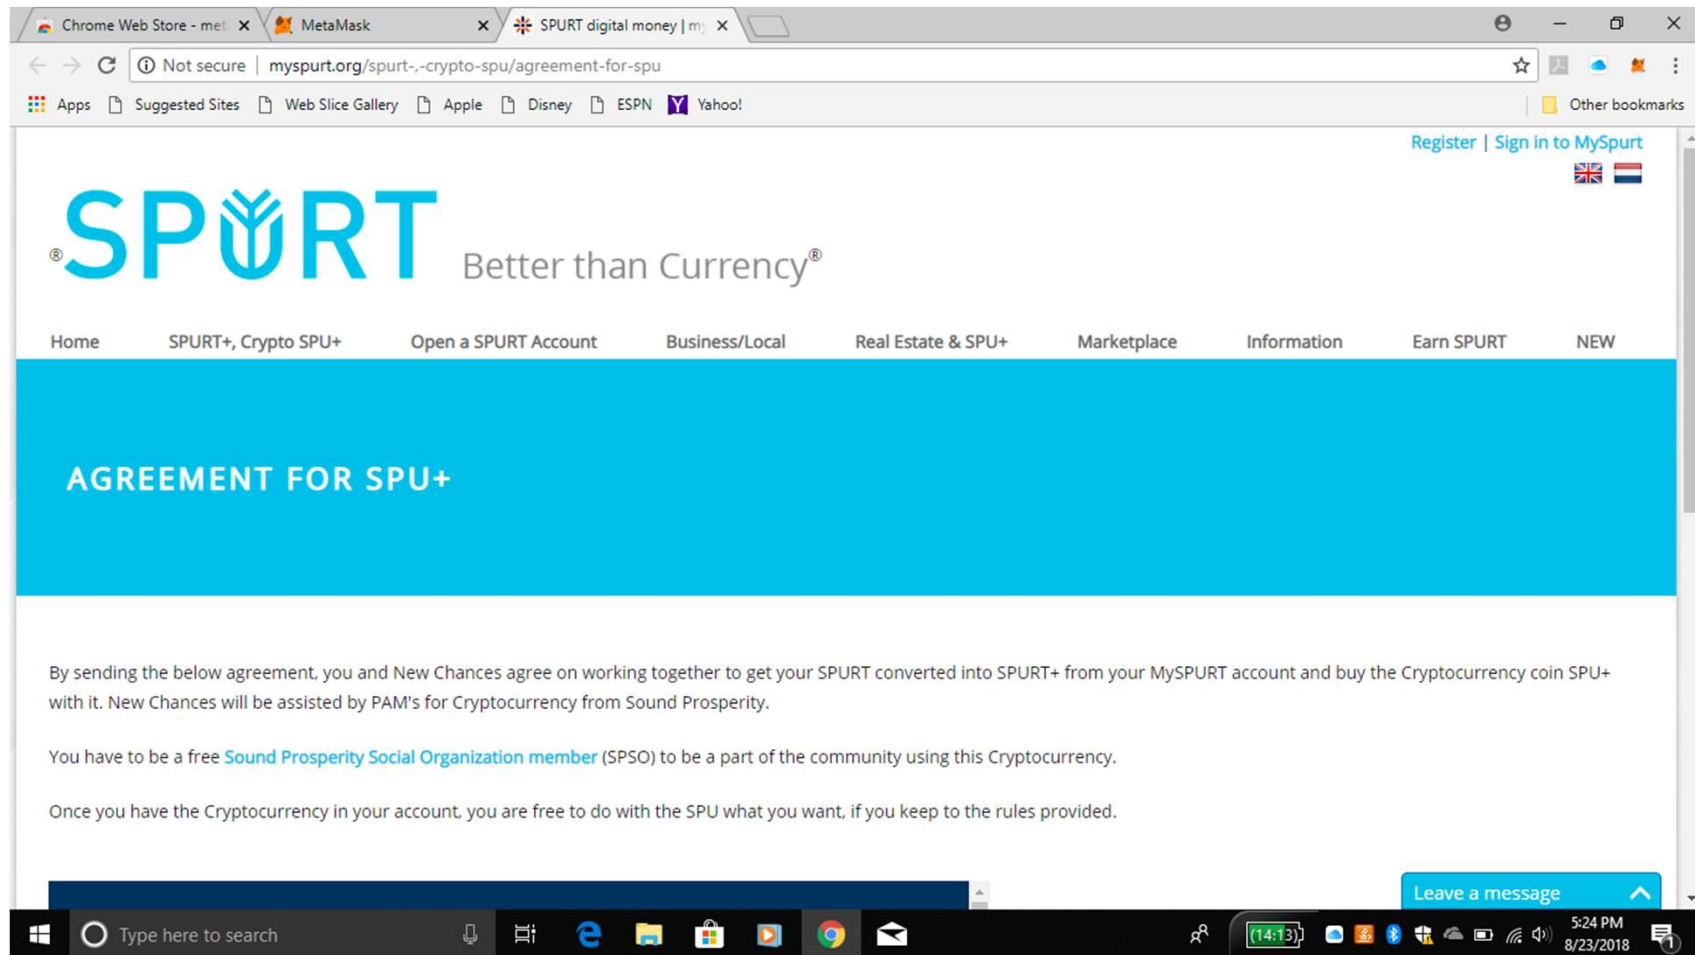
Chrome Web Store - met
MetaMask
SPURT digital money | m

Not secure | myspurt.org/spurt-,-crypto-spu/agreement-for-spu

Apps  Suggested Sites  Web Slice Gallery  Apple  Disney  ESPN  Yahoo!  Other bookmarks

Register | Sign in to MySpurt

®SPURT Better than Currency®

Home  SPURT+, Crypto SPU+  Open a SPURT Account  Business/Local  Real Estate & SPU+  Marketplace  Information  Earn SPURT  NEW

AGREEMENT FOR SPU+

By sending the below agreement, you and New Chances agree on working together to get your SPURT converted into SPURT+ from your MySPURT account and buy the Cryptocurrency coin SPU+ with it. New Chances will be assisted by PAM's for Cryptocurrency from Sound Prosperity.

You have to be a free Sound Prosperity Social Organization member (SPSO) to be a part of the community using this Cryptocurrency.

Once you have the Cryptocurrency in your account, you are free to do with the SPU what you want, if you keep to the rules provided.

Leave a message

Type here to search

14:13

5:24 PM
8/23/2018